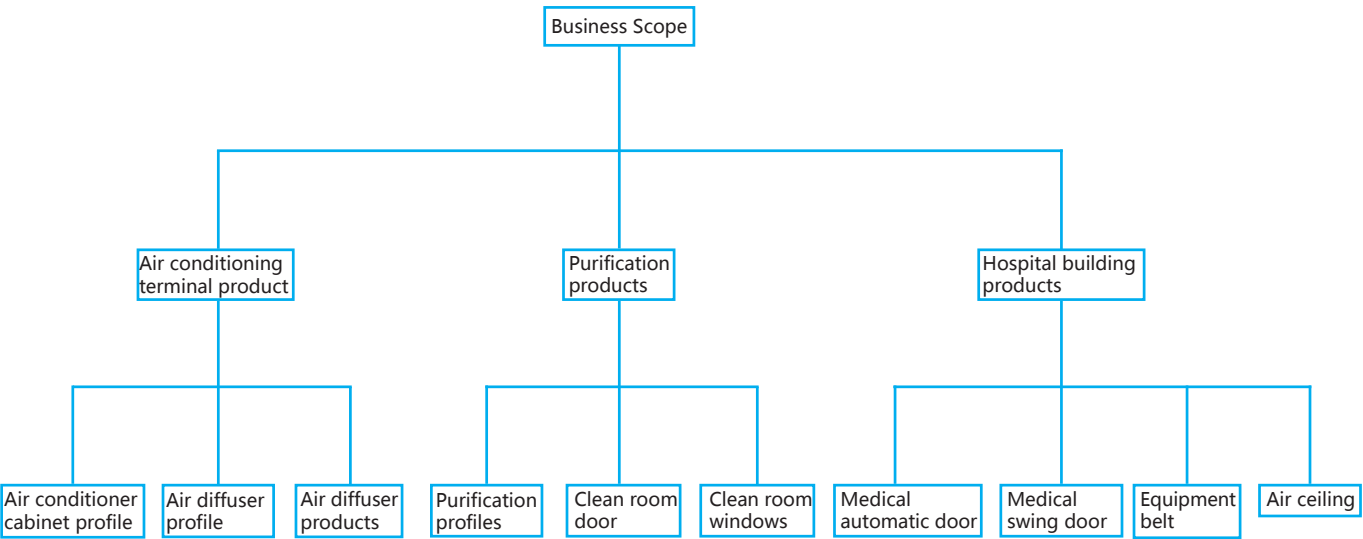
Business Scope

Air conditioning terminal product

Purification products

Hospital building products

Air conditioner cabinet profile

Air diffuser profile

Air diffuser products

Purification profiles

Clean room door

Clean room windows

Medical automatic door

Medical swing door

Equipment belt

Air ceiling